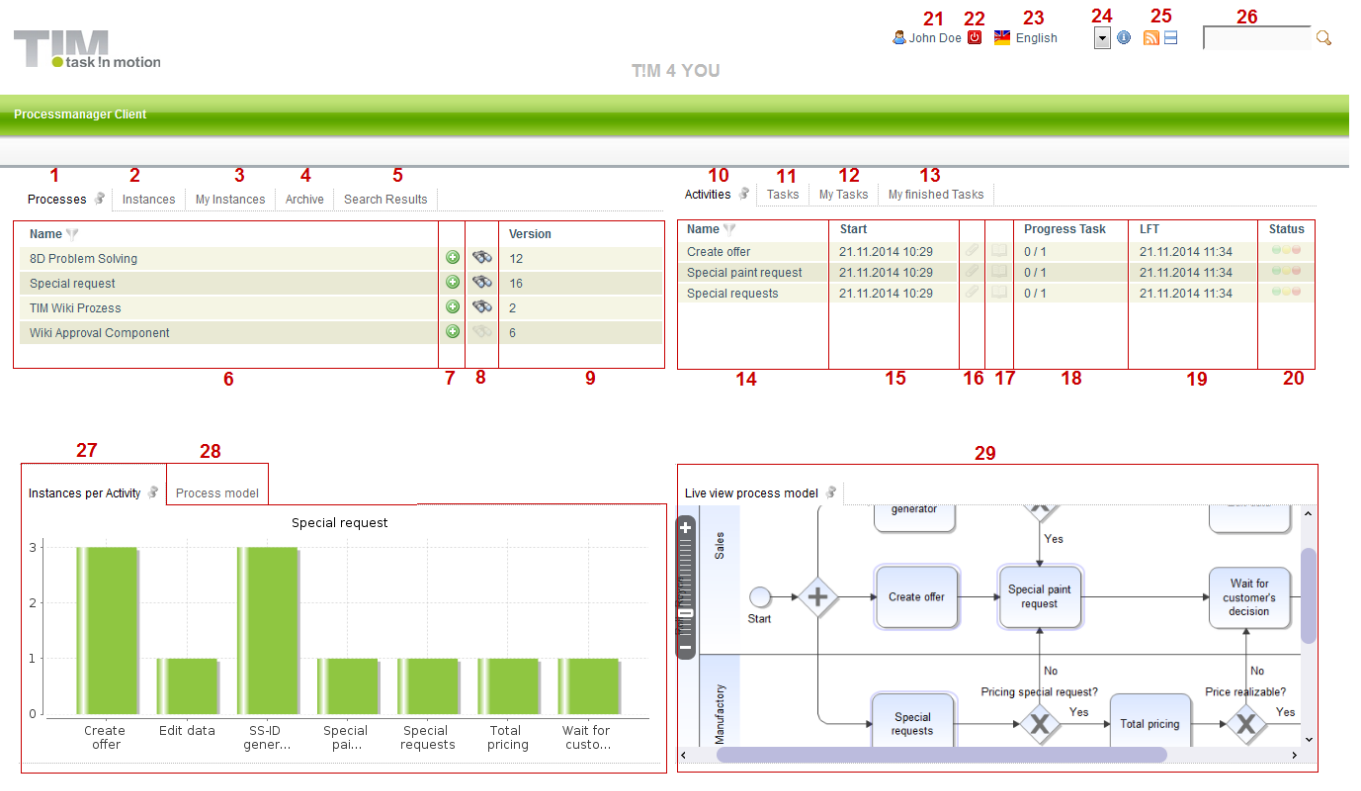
TIM task !n motion

T!M 4 YOU

21 John Doe 22 23 English 24 25 26

Processmanager Client

1 Processes 2 Instances 3 My Instances 4 Archive 5 Search Results

| Name | | | Version |
|---|---|---|---|
| 8D Problem Solving | | | 12 |
| Special request | | | 16 |
| TIM Wiki Prozess | | | 2 |
| Wiki Approval Component | | | 6 |

6 7 8 9

10 Activities 11 Tasks 12 My Tasks 13 My finished Tasks

| Name | Start | | | Progress Task | LFT | Status |
|---|---|---|---|---|---|---|
| Create offer | 21.11.2014 10:29 | | | 0 / 1 | 21.11.2014 11:34 | |
| Special paint request | 21.11.2014 10:29 | | | 0 / 1 | 21.11.2014 11:34 | |
| Special requests | 21.11.2014 10:29 | | | 0 / 1 | 21.11.2014 11:34 | |

14 15 16 17 18 19 20

27 Instances per Activity 28 Process model

Special request

3
2
1
0

Create offer
Edit data
SS-ID gener...
Special pai...
Special requests
Total pricing
Wait for custo...

29 Live view process model

Sales
generator
Yes
Start
Create offer
Special paint request
Wait for customer's decision
No
No
Manufactory
Pricing special request?
Price realizable?
Special requests
Yes
Total pricing
Yes